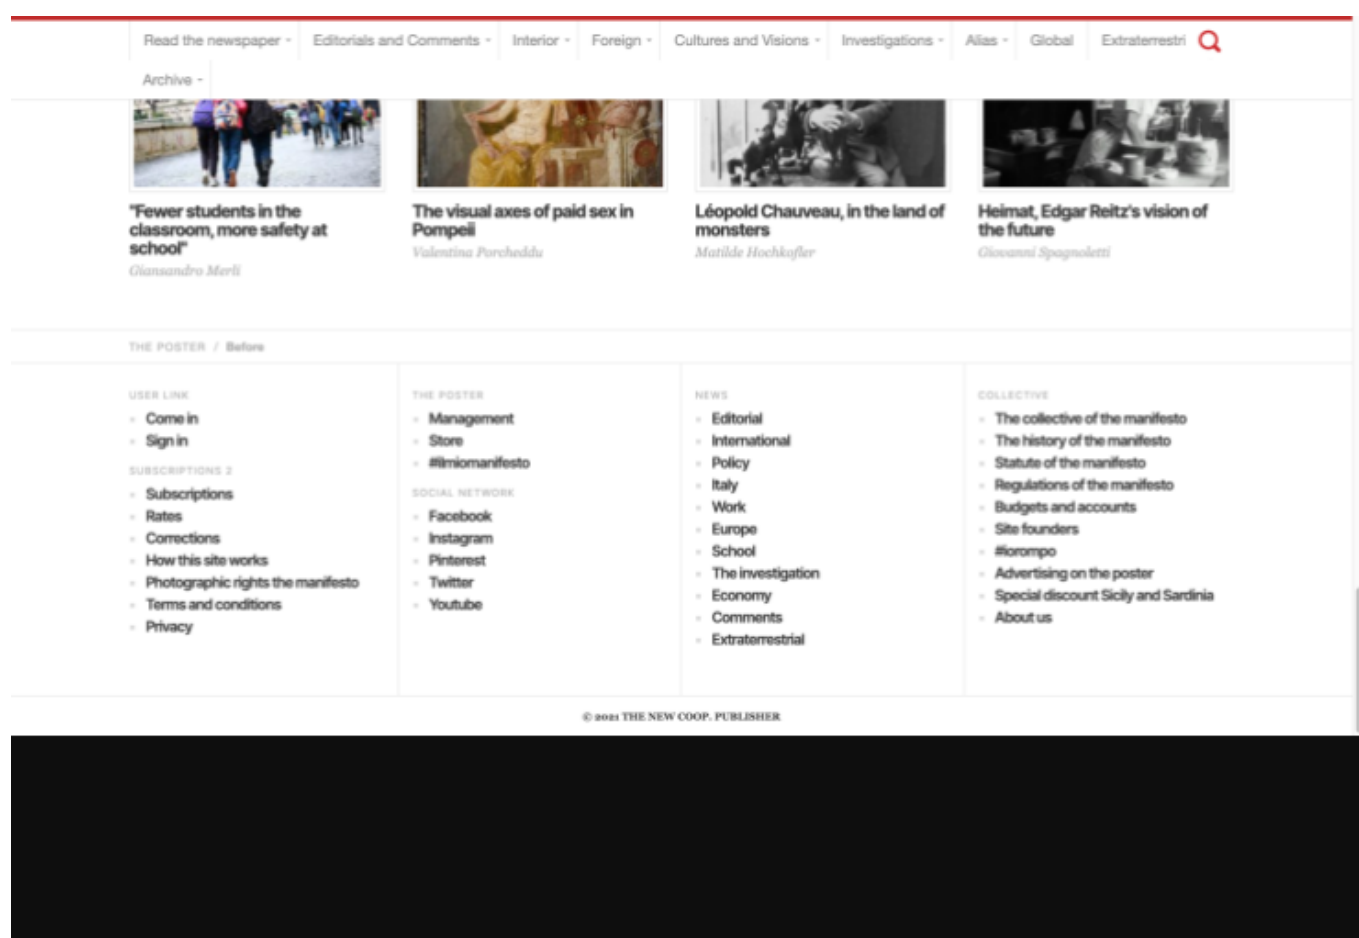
Read the newspaper - Editorials and Comments - Interior - Foreign - Cultures and Visions - Investigations - Alias - Global Extraterrestri

Archive -

"Fewer students in the classroom, more safety at school"
Giansandro Merli

The visual axes of paid sex in Pompeii
Valentina Porcheddu

Léopold Chauveau, in the land of monsters
Matilde Hochkofler

Heimat, Edgar Reitz's vision of the future
Giovanni Spagnoletti

THE POSTER / Before

USER LINK
- Come in
- Sign in

SUBSCRIPTIONS 2
- Subscriptions
- Rates
- Corrections
- How this site works
- Photographic rights the manifesto
- Terms and conditions
- Privacy

THE POSTER
- Management
- Store
- #ilmiomanifesto

SOCIAL NETWORK
- Facebook
- Instagram
- Pinterest
- Twitter
- Youtube

NEWS
- Editorial
- International
- Policy
- Italy
- Work
- Europe
- School
- The investigation
- Economy
- Comments
- Extraterrestrial

COLLECTIVE
- The collective of the manifesto
- The history of the manifesto
- Statute of the manifesto
- Regulations of the manifesto
- Budgets and accounts
- Site founders
- #iorompo
- Advertising on the poster
- Special discount Sicily and Sardinia
- About us

© 2021 THE NEW COOP. PUBLISHER